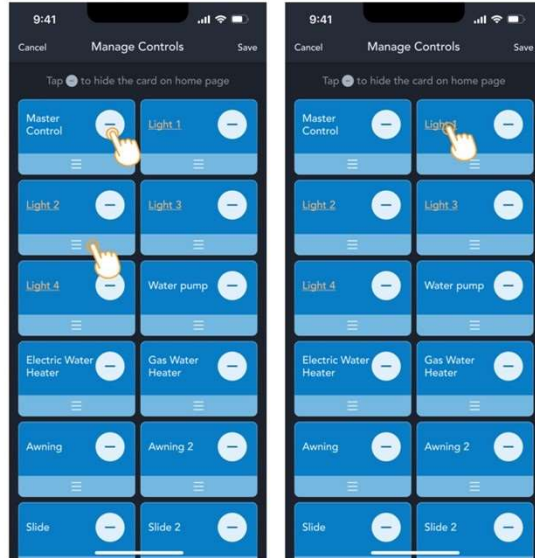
9:41

Cancel Manage Controls Save

Tap ⊖ to hide the card on home page

Master Control

Light 1

Light 2

Light 3

Light 4

Water pump

Electric Water Heater

Gas Water Heater

Awning

Awning 2

Slide

Slide 2

9:41

Cancel Manage Controls Save

Tap ⊖ to hide the card on home page

Master Control

Light 1

Light 2

Light 3

Light 4

Water pump

Electric Water Heater

Gas Water Heater

Awning

Awning 2

Slide

Slide 2